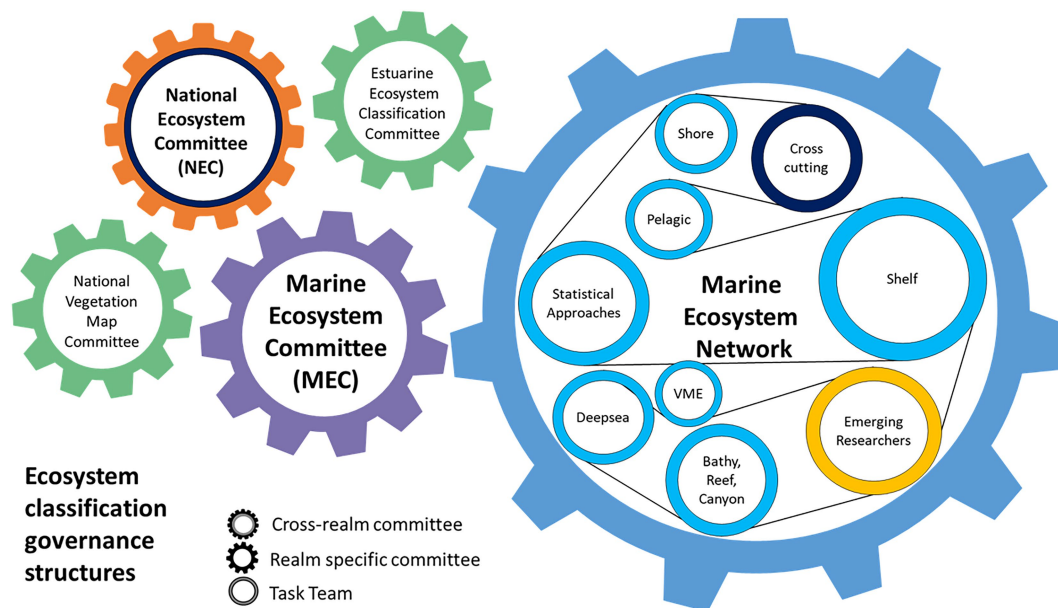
National Ecosystem Committee (NEC)

Estuarine Ecosystem Classification Committee

National Vegetation Map Committee

Marine Ecosystem Committee (MEC)

Shore

Cross cutting

Pelagic

Shelf

Statistical Approaches

Marine Ecosystem Network

VME

Deepsea

Emerging Researchers

Bathy, Reef, Canyon

Ecosystem classification governance structures

Cross-realm committee

Realm specific committee

Task Team